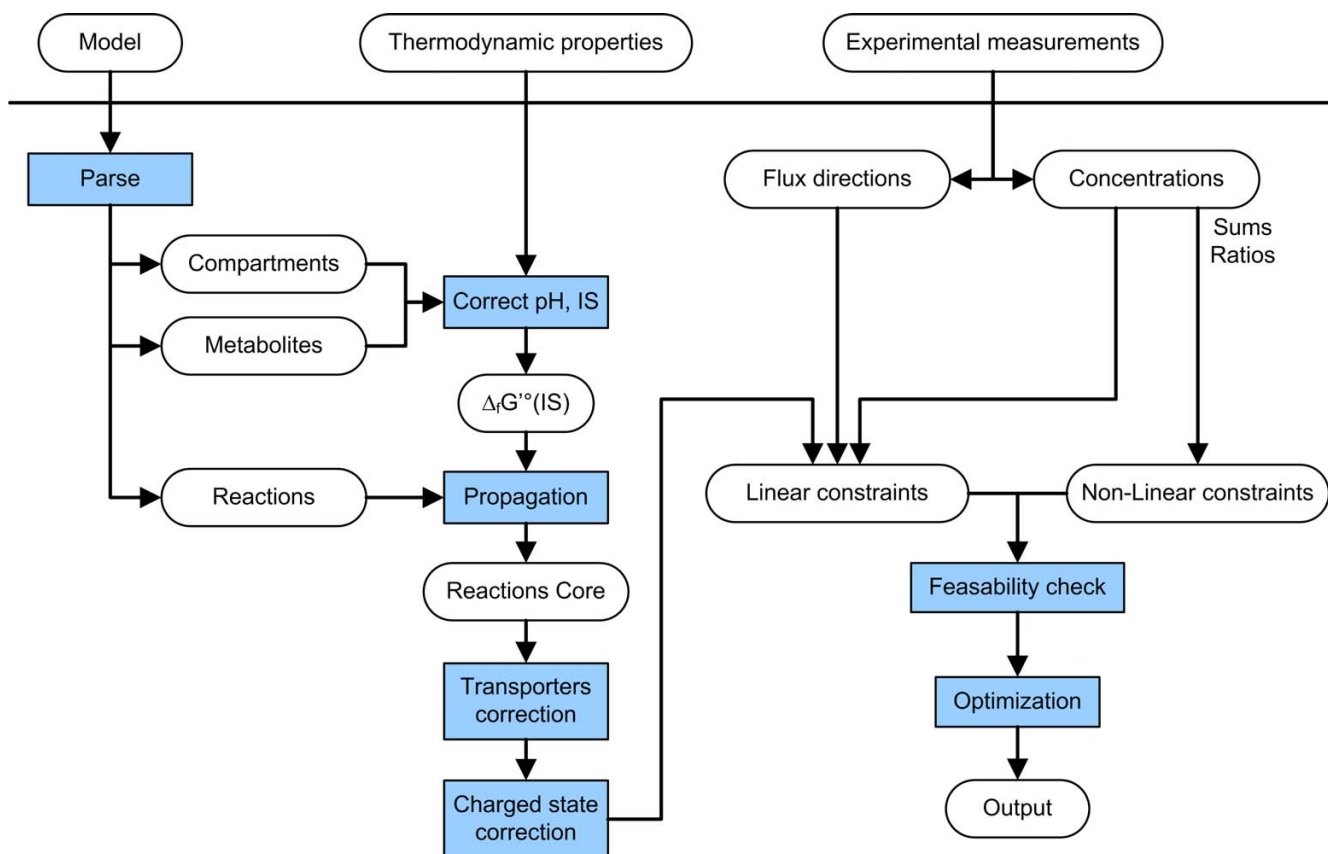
Model

Thermodynamic properties

Experimental measurements

Parse

Flux directions

Concentrations

Sums
Ratios

Compartments

Correct pH, IS

Metabolites

$\Delta_f G'^{\circ}(IS)$

Reactions

Propagation

Linear constraints

Non-Linear constraints

Reactions Core

Feasability check

Transporters correction

Optimization

Charged state correction

Output